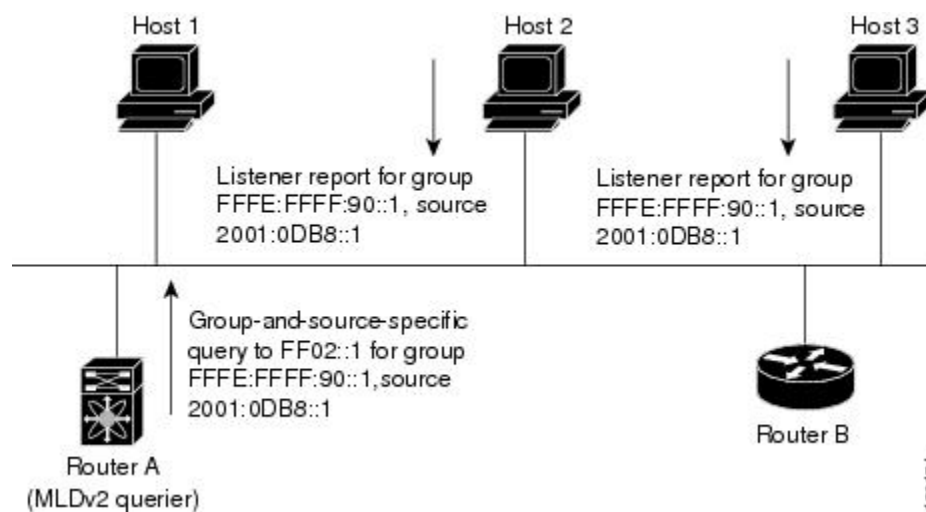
Host 1

Host 2

Host 3

Listener report for group FFFE:FFFF:90::1, source 2001:0DB8::1

Listener report for group FFFE:FFFF:90::1, source 2001:0DB8::1

Group-and-source-specific query to FF02::1 for group FFFE:FFFF:90::1,source 2001:0DB8::1

Router A (MLDv2 querier)

Router B